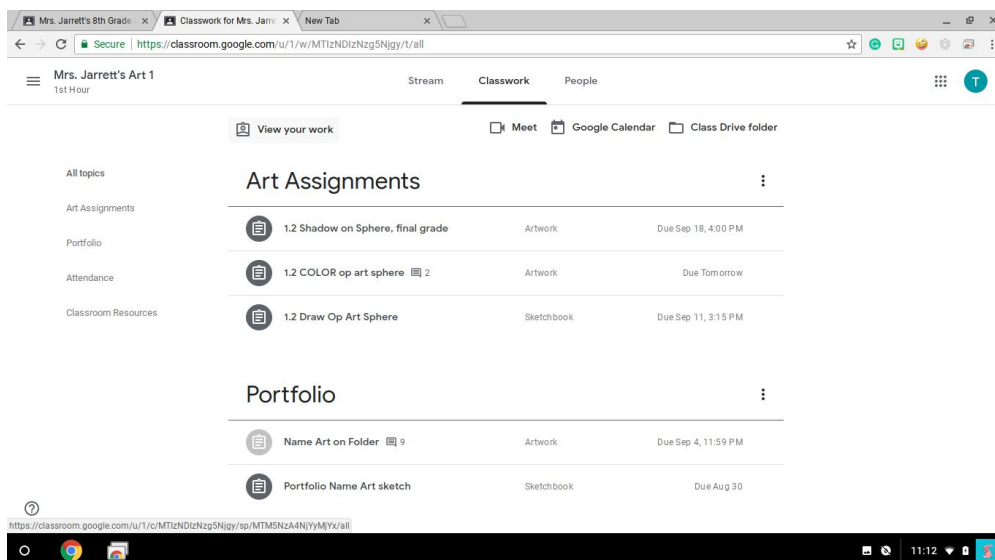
Mrs. Jarrett's 8th Grade ×
Classwork for Mrs. Jarre ×
New Tab ×

Secure | https://classroom.google.com/u/1/w/MTIzNDIzNzg5Njgy/t/all

Mrs. Jarrett's Art 1
1st Hour

Stream Classwork People

T

View your work

Meet Google Calendar Class Drive folder

All topics

Art Assignments

Portfolio

Attendance

Classroom Resources

Art Assignments

1.2 Shadow on Sphere, final grade Artwork Due Sep 18, 4:00 PM

1.2 COLOR op art sphere 2 Artwork Due Tomorrow

1.2 Draw Op Art Sphere Sketchbook Due Sep 11, 3:15 PM

Portfolio

Name Art on Folder 9 Artwork Due Sep 4, 11:59 PM

Portfolio Name Art sketch Sketchbook Due Aug 30

https://classroom.google.com/u/1/c/MTIzNDIzNzg5Njgy/sp/MTM5NzA4NjYyMjYx/all

11:12